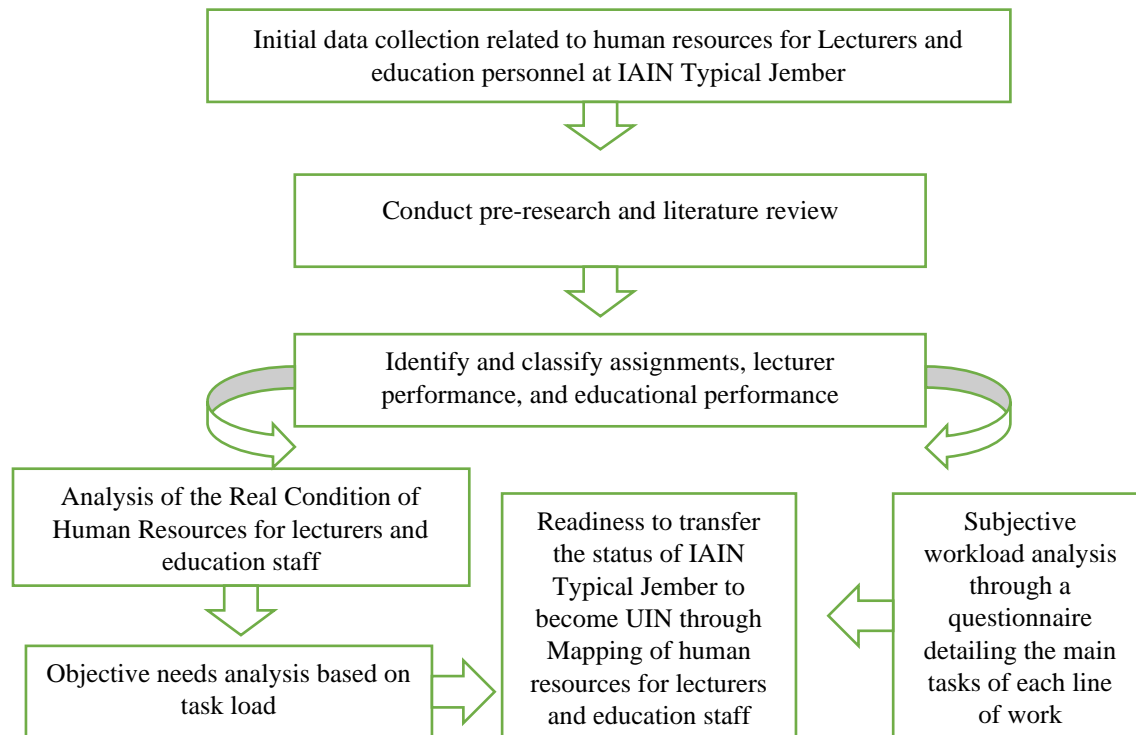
Initial data collection related to human resources for Lecturers and education personnel at IAIN Typical Jember

Conduct pre-research and literature review

Identify and classify assignments, lecturer performance, and educational performance

Analysis of the Real Condition of Human Resources for lecturers and education staff

Objective needs analysis based on task load

Readiness to transfer the status of IAIN Typical Jember to become UIN through Mapping of human resources for lecturers and education staff

Subjective workload analysis through a questionnaire detailing the main tasks of each line of work